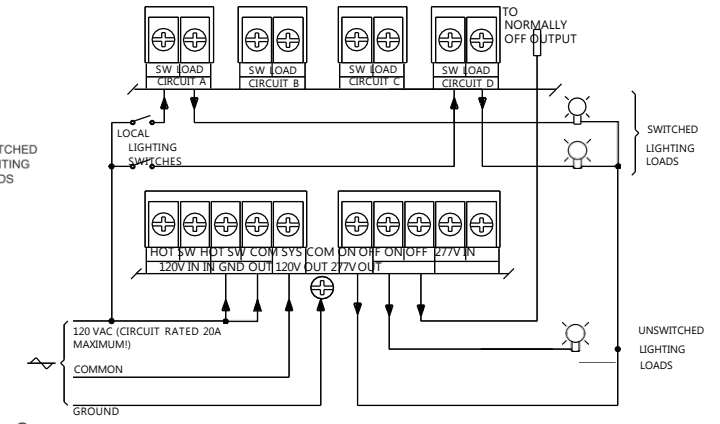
TO NORMALLY OFF OUTPUT

SW LOAD
CIRCUIT A

SW LOAD
CIRCUIT B

SW LOAD
CIRCUIT C

SW LOAD
CIRCUIT D

LOCAL LIGHTING SWITCHES

TCHED
ITING
DS

SWITCHED LIGHTING LOADS

HOT SW HOT SW COM SYS COM ON OFF ON OFF 277V IN
120V IN IN GND OUT 120V OUT 277V OUT

120 VAC (CIRCUIT RATED 20A MAXIMUM!)

COMMON

GROUND

UNSWITCHED LIGHTING LOADS